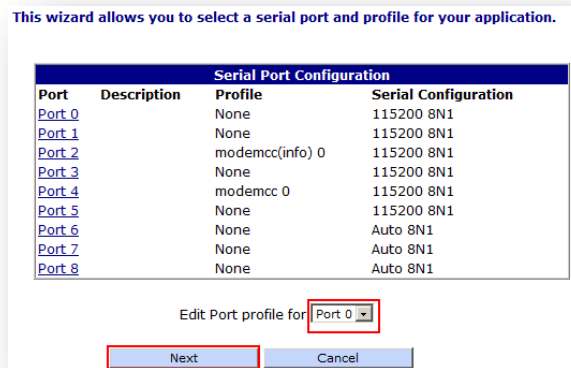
This wizard allows you to select a serial port and profile for your application.

| Serial Port Configuration | | | |
|---|---|---|---|
| Port | Description | Profile | Serial Configuration |
| Port 0 | | None | 115200 8N1 |
| Port 1 | | None | 115200 8N1 |
| Port 2 | | modemcc(info) 0 | 115200 8N1 |
| Port 3 | | None | 115200 8N1 |
| Port 4 | | modemcc 0 | 115200 8N1 |
| Port 5 | | None | 115200 8N1 |
| Port 6 | | None | Auto 8N1 |
| Port 7 | | None | Auto 8N1 |
| Port 8 | | None | Auto 8N1 |

Edit Port profile for Port 0

Next Cancel